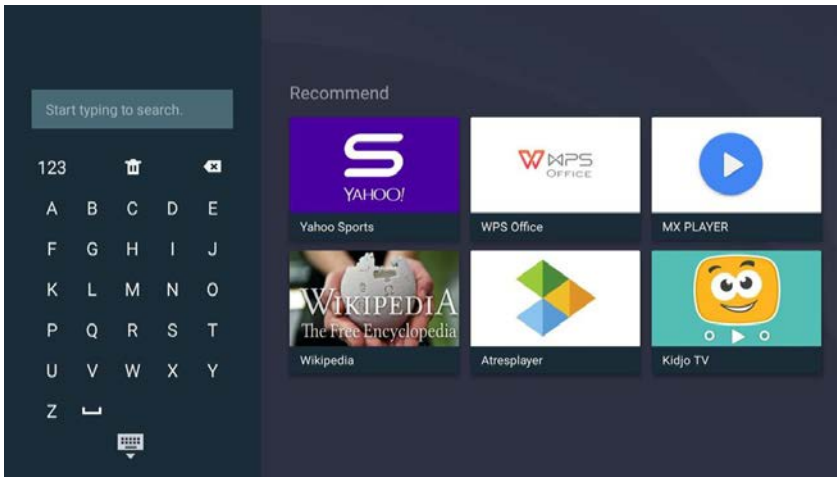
Start typing to search.

123

A B C D E
F G H I J
K L M N O
P Q R S T
U V W X Y
Z

Recommend

YAHOO!
Yahoo Sports

WPS OFFICE
WPS Office

MX PLAYER

WIKIPEDIA
The Free Encyclopedia
Wikipedia

Atresplayer

Kidjo TV